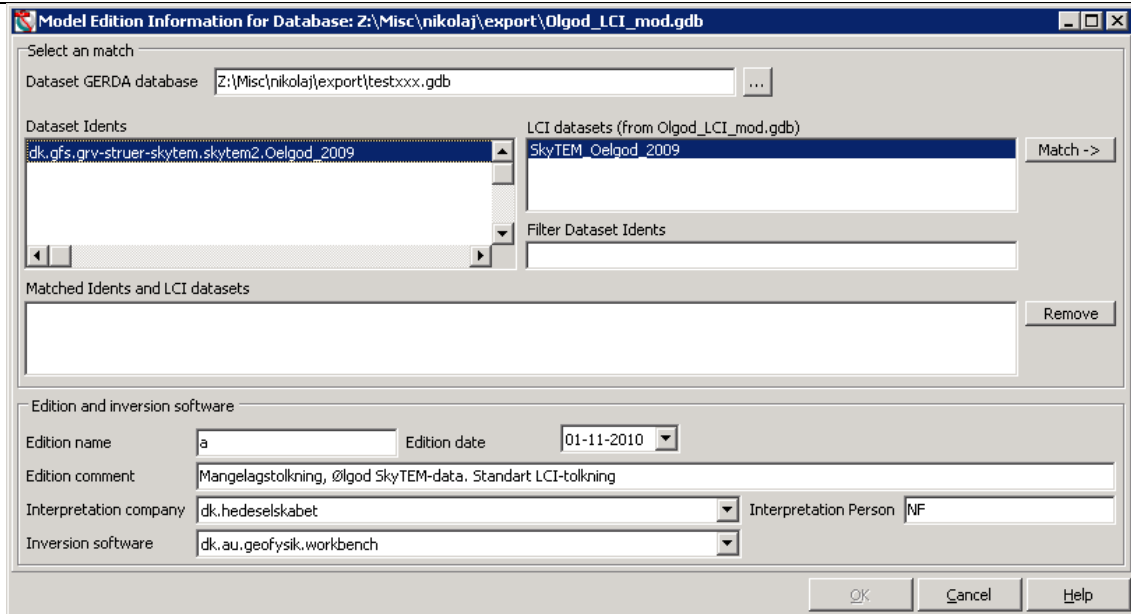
Model Edition Information for Database: Z:\Misc\nikolaj\export\Olgod_LCI_mod.gdb

Select an match

Dataset GERDA database Z:\Misc\nikolaj\export\testxxx.gdb ...

Dataset Idents

dk.gfs.grv-struer-skytem.skytem2.Oelgod_2009

LCI datasets (from Olgod_LCI_mod.gdb)

SkyTEM_Oelgod_2009

Match ->

Filter Dataset Idents

Matched Idents and LCI datasets

Remove

Edition and inversion software

Edition name a

Edition date 01-11-2010

Edition comment Mangelagstolkning, Ølgod SkyTEM-data. Standart LCI-tolkning

Interpretation company dk.hedeselskabet

Interpretation Person NF

Inversion software dk.au.geofysik.workbench

OK Cancel Help